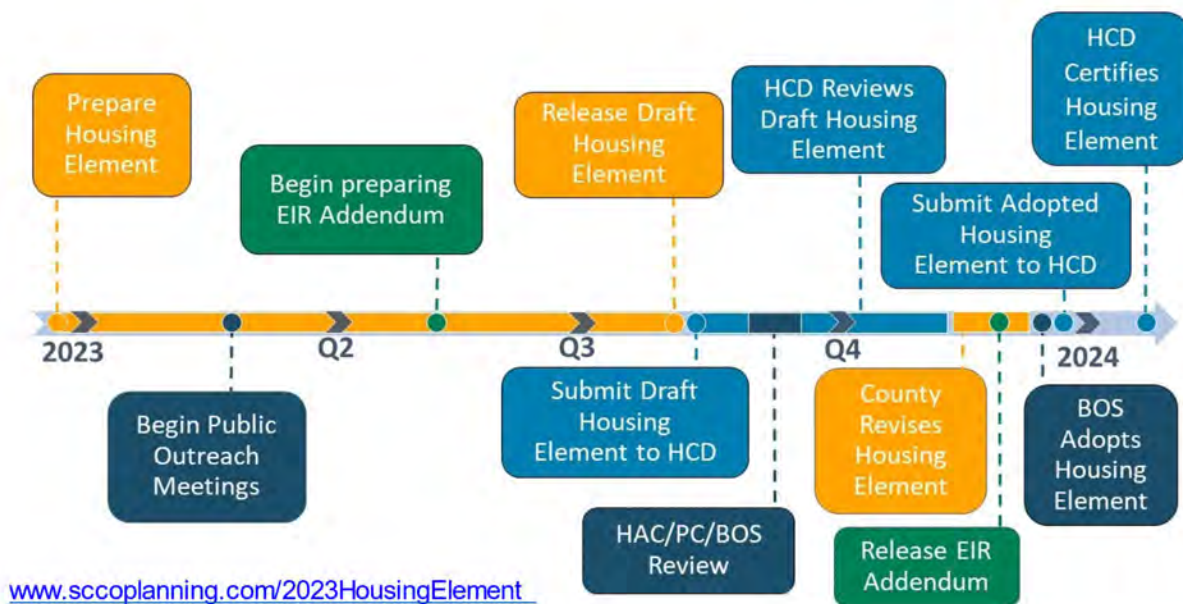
Prepare Housing Element

Begin preparing EIR Addendum

Release Draft Housing Element

HCD Reviews Draft Housing Element

HCD Certifies Housing Element

Submit Adopted Housing Element to HCD

2023

Q2

Q3

Q4

2024

Begin Public Outreach Meetings

Submit Draft Housing Element to HCD

HAC/PC/BOS Review

County Revises Housing Element

Release EIR Addendum

BOS Adopts Housing Element

www.sccoplanning.com/2023HousingElement